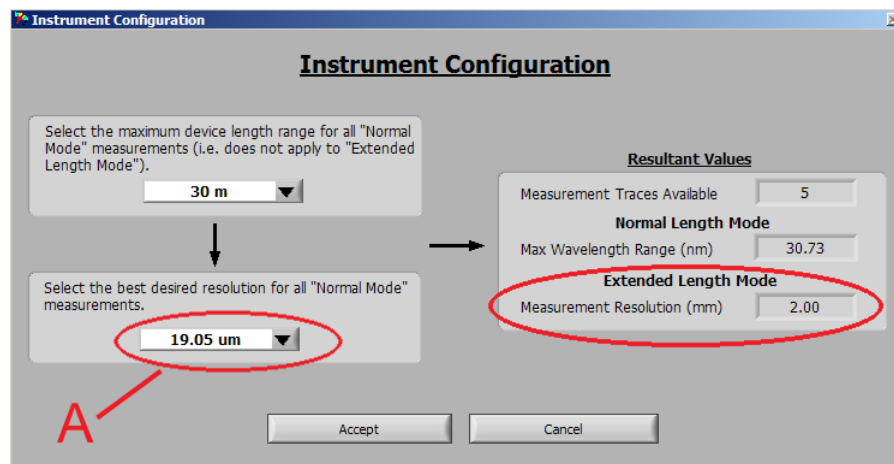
Instrument Configuration

Instrument Configuration

Select the maximum device length range for all "Normal Mode" measurements (i.e. does not apply to "Extended Length Mode").

30 m

Select the best desired resolution for all "Normal Mode" measurements.

19.05 um

A

Resultant Values

Measurement Traces Available 5

Normal Length Mode

Max Wavelength Range (nm) 30.73

Extended Length Mode

Measurement Resolution (mm) 2.00

Accept

Cancel